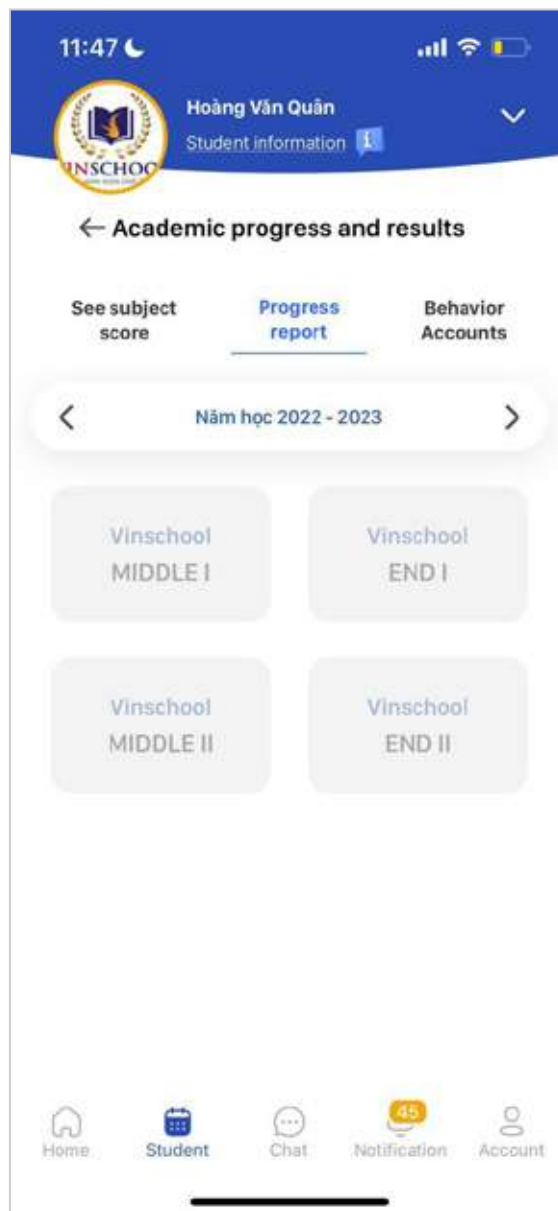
11:47

INSCHOO

Hoàng Văn Quân

Student information

← Academic progress and results

See subject score

Progress report

Behavior Accounts

<

Năm học 2022 - 2023

>

Vinschool MIDDLE I

Vinschool END I

Vinschool MIDDLE II

Vinschool END II

Home

Student

Chat

45

Notification

Account